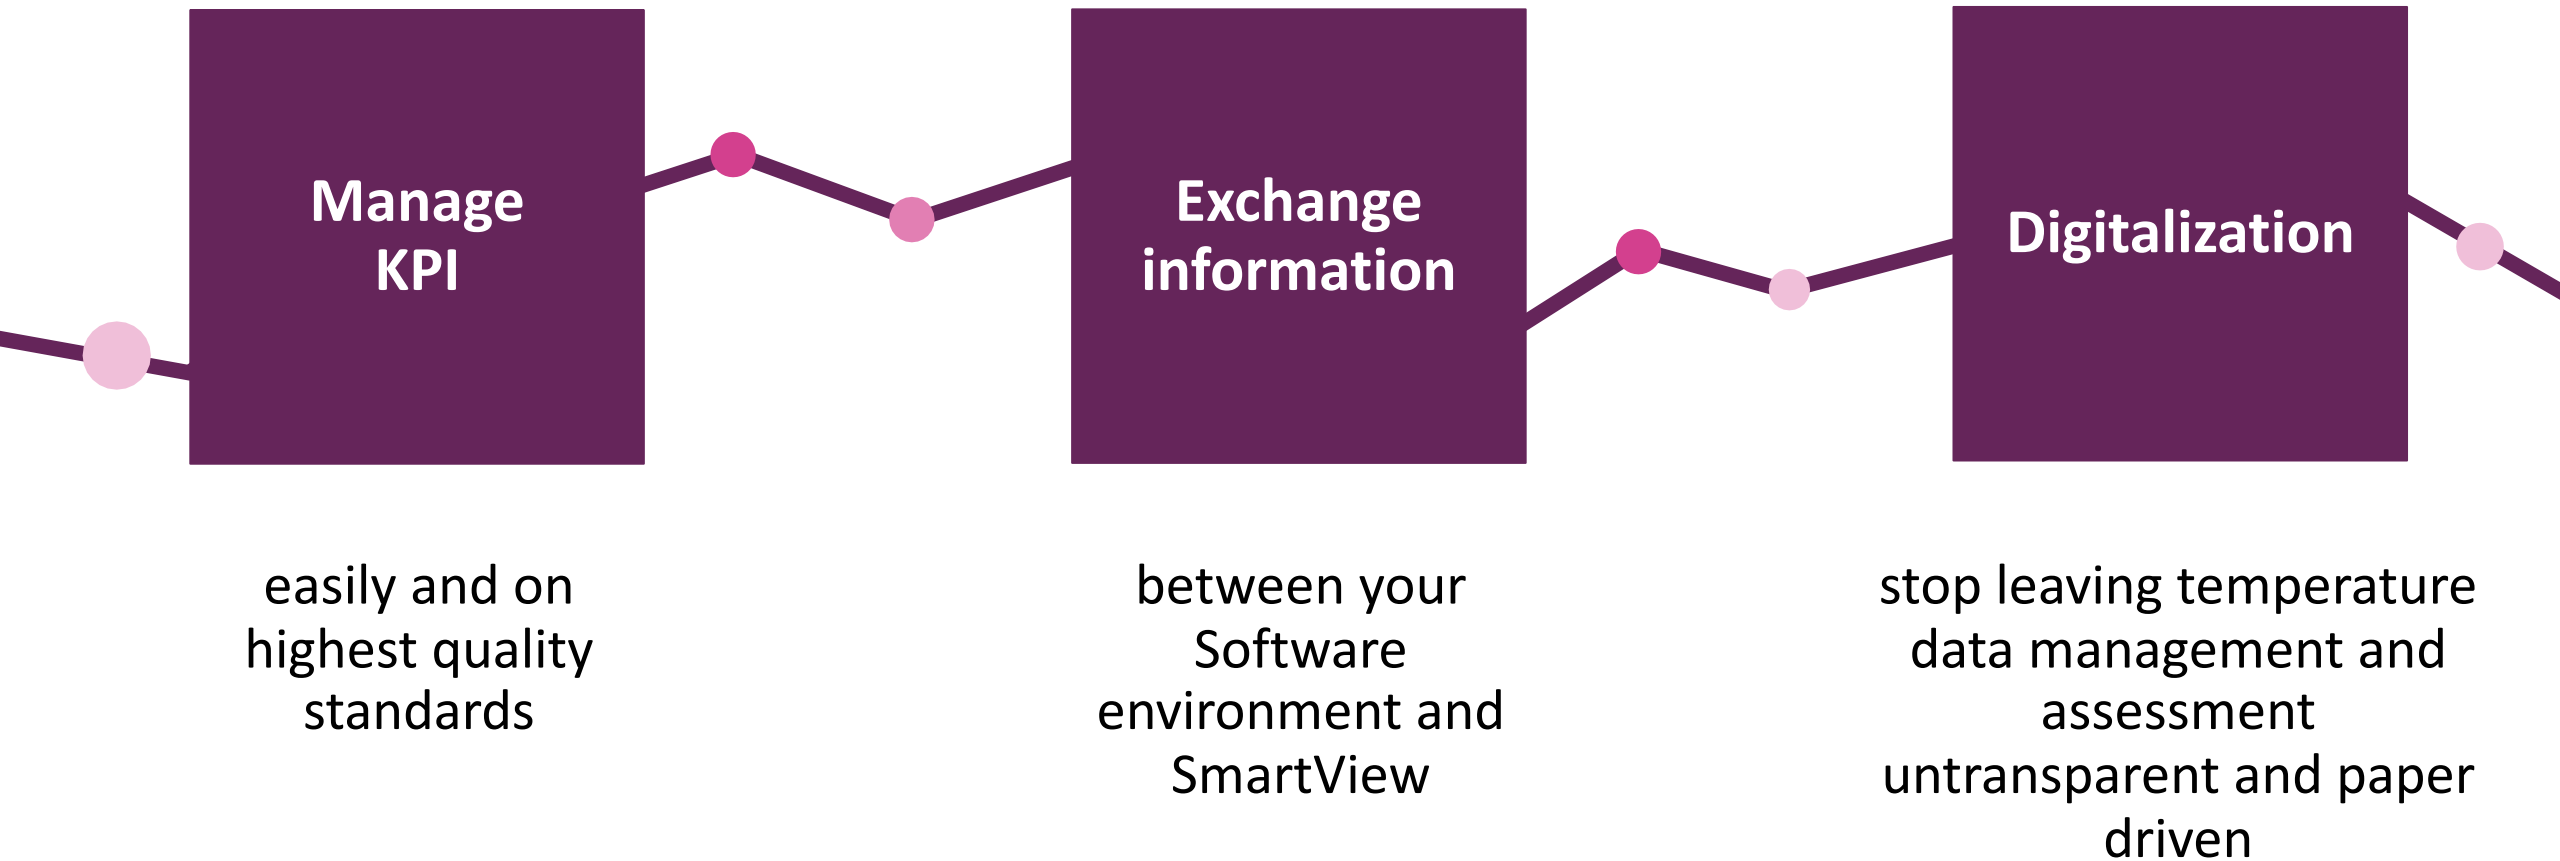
Manage KPI

Exchange information

Digitalization

easily and on highest quality standards

between your Software environment and SmartView

stop leaving temperature data management and assessment untransparent and paper driven